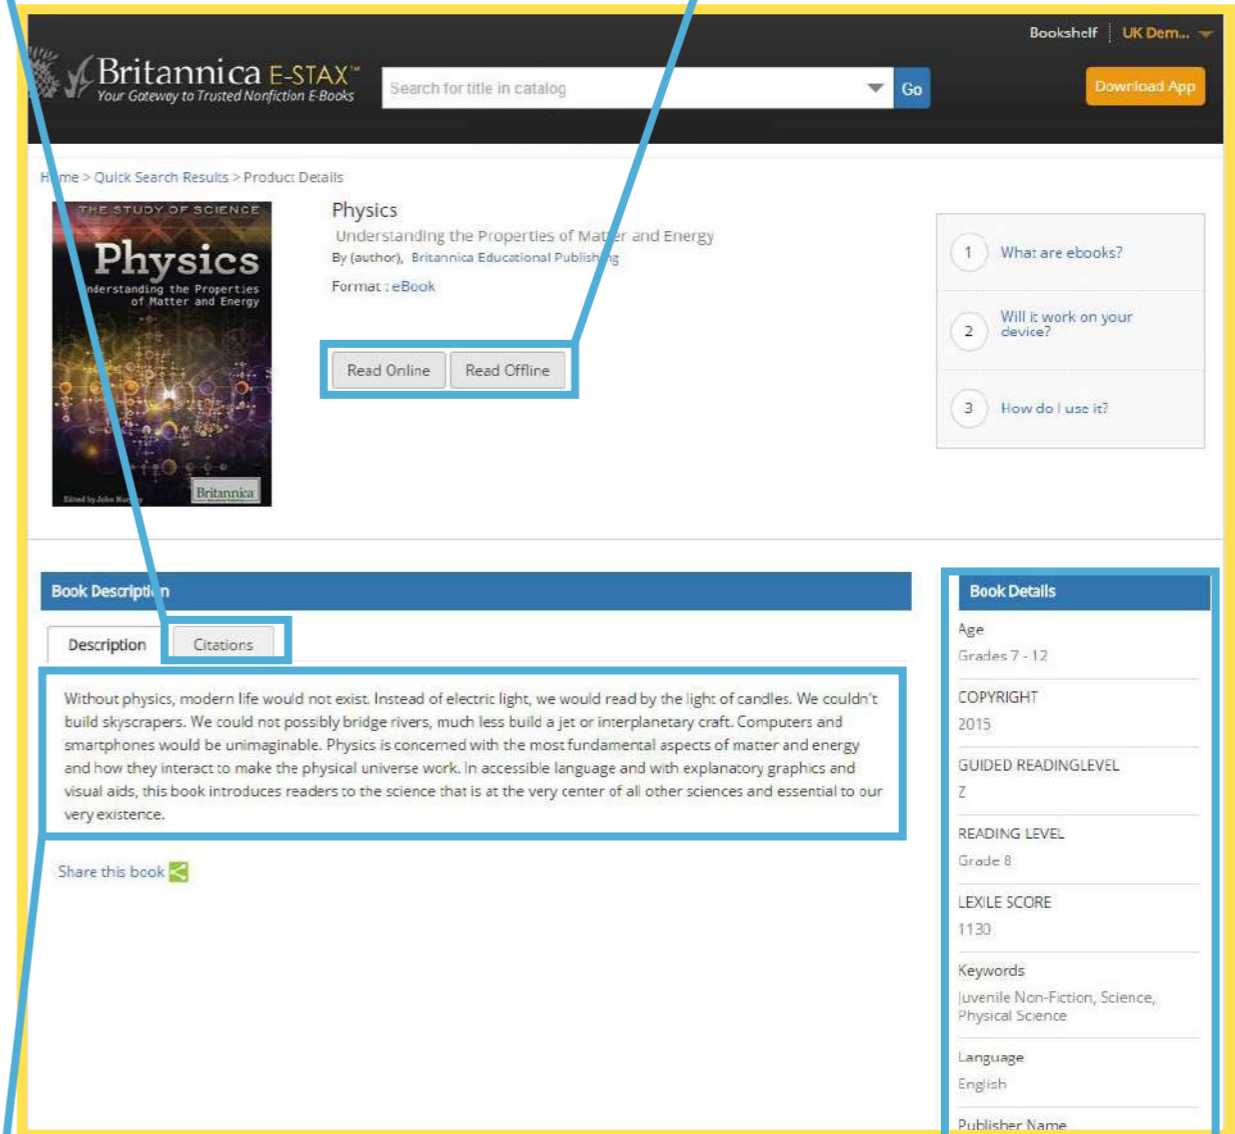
Bookshelf | UK Dem...

Britannica E-STAX™
Your Gateway to Trusted Nonfiction E-Books

Search for title in catalog
Go

Download App

H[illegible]me > Quick Search Results > Product Details

THE STUDY OF SCIENCE
Physics
Understanding the Properties of Matter and Energy
Edited by John Hu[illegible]
Britannica

Physics
Understanding the Properties of Mat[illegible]r and Energy
By (author), Britannica Educational Publish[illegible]g
Format : eBook

Read Online
Read Offline

1 What are ebooks?
2 Will it work on your device?
3 How do I use it?

Book Descripti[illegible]n

Description
Citations

Without physics, modern life would not exist. Instead of electric light, we would read by the light of candles. We couldn't build skyscrapers. We could not possibly bridge rivers, much less build a jet or interplanetary craft. Computers and smartphones would be unimaginable. Physics is concerned with the most fundamental aspects of matter and energy and how they interact to make the physical universe work. In accessible language and with explanatory graphics and visual aids, this book introduces readers to the science that is at the very center of all other sciences and essential to our very existence.

Share this book

Book Details

Age
Grades 7 - 12

COPYRIGHT
2015

GUIDED READINGLEVEL
Z

READING LEVEL
Grade 8

LEXILE SCORE
1130

Keywords
Juvenile Non-Fiction, Science, Physical Science

Language
English

Publisher Name